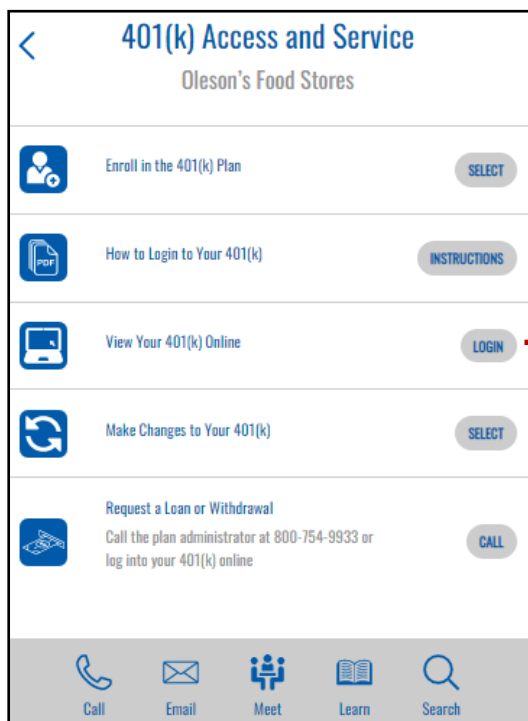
401(k) Access and Service

Oleson's Food Stores

Enroll in the 401(k) Plan

SELECT

How to Login to Your 401(k)

INSTRUCTIONS

View Your 401(k) Online

LOGIN

Make Changes to Your 401(k)

SELECT

Request a Loan or Withdrawal

Call the plan administrator at 800-754-9933 or log into your 401(k) online

CALL

Call

Email

Meet

Learn

Search